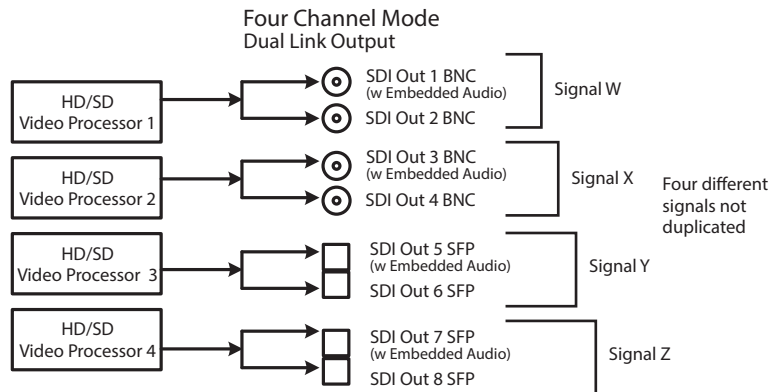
Four Channel Mode
Dual Link Output

HD/SD
Video Processor 1

SDI Out 1 BNC
(w Embedded Audio)
SDI Out 2 BNC

Signal W

HD/SD
Video Processor 2

SDI Out 3 BNC
(w Embedded Audio)
SDI Out 4 BNC

Signal X

Four different signals not duplicated

HD/SD
Video Processor 3

SDI Out 5 SFP
(w Embedded Audio)
SDI Out 6 SFP

Signal Y

HD/SD
Video Processor 4

SDI Out 7 SFP
(w Embedded Audio)
SDI Out 8 SFP

Signal Z